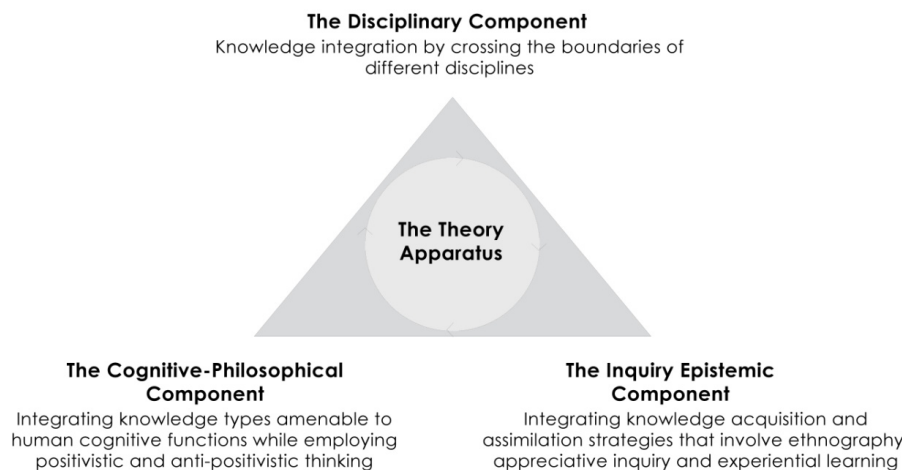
The Disciplinary Component
Knowledge integration by crossing the boundaries of different disciplines

The Theory Apparatus

The Cognitive-Philosophical Component
Integrating knowledge types amenable to human cognitive functions while employing positivistic and anti-positivistic thinking

The Inquiry Epistemic Component
Integrating knowledge acquisition and assimilation strategies that involve ethnography appreciative inquiry and experiential learning